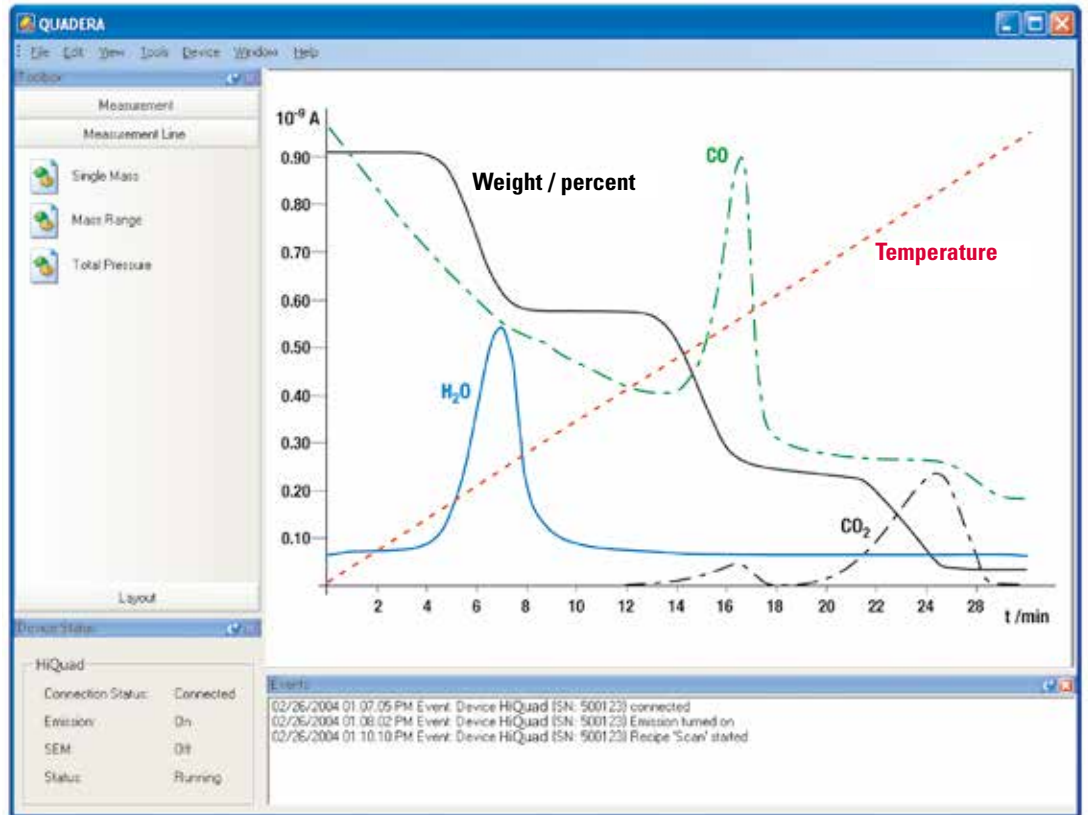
QUADERA

File Edit View Tools Device Window Help

Toolbox

Measurement

Measurement Line

Single Mass

Mass Range

Total Pressure

Layout

Device Status

HiQuad

Connection Status: Connected

Emission: On

SEM: Off

Status: Running

$10^{-9}$ A

0.90

0.80

0.70

0.60

0.50

0.40

0.30

0.20

0.10

Weight / percent

CO

Temperature

$H_2O$

$CO_2$

2 4 6 8 10 12 14 16 18 20 22 24 28 t /min

Events

02/26/2004 01:07:05 PM Event: Device HiQuad (SN: 500123) connected
02/26/2004 01:08:02 PM Event: Device HiQuad (SN: 500123) Emission turned on
02/26/2004 01:10:10 PM Event: Device HiQuad (SN: 500123) Recipe 'Scan' started